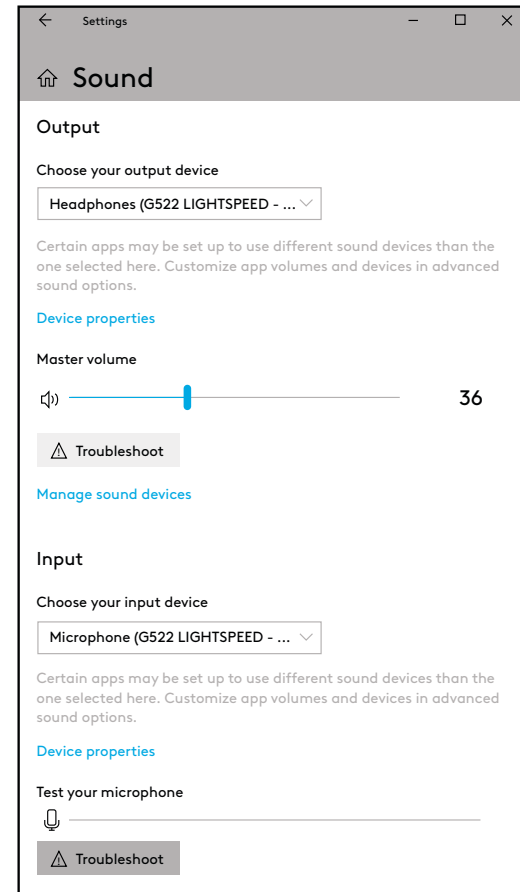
Settings

Sound

Output

Choose your output device

Headphones (G522 LIGHTSPEED - ...

Certain apps may be set up to use different sound devices than the one selected here. Customize app volumes and devices in advanced sound options.

Device properties

Master volume

36

Troubleshoot

Manage sound devices

Input

Choose your input device

Microphone (G522 LIGHTSPEED - ...

Certain apps may be set up to use different sound devices than the one selected here. Customize app volumes and devices in advanced sound options.

Device properties

Test your microphone

Troubleshoot